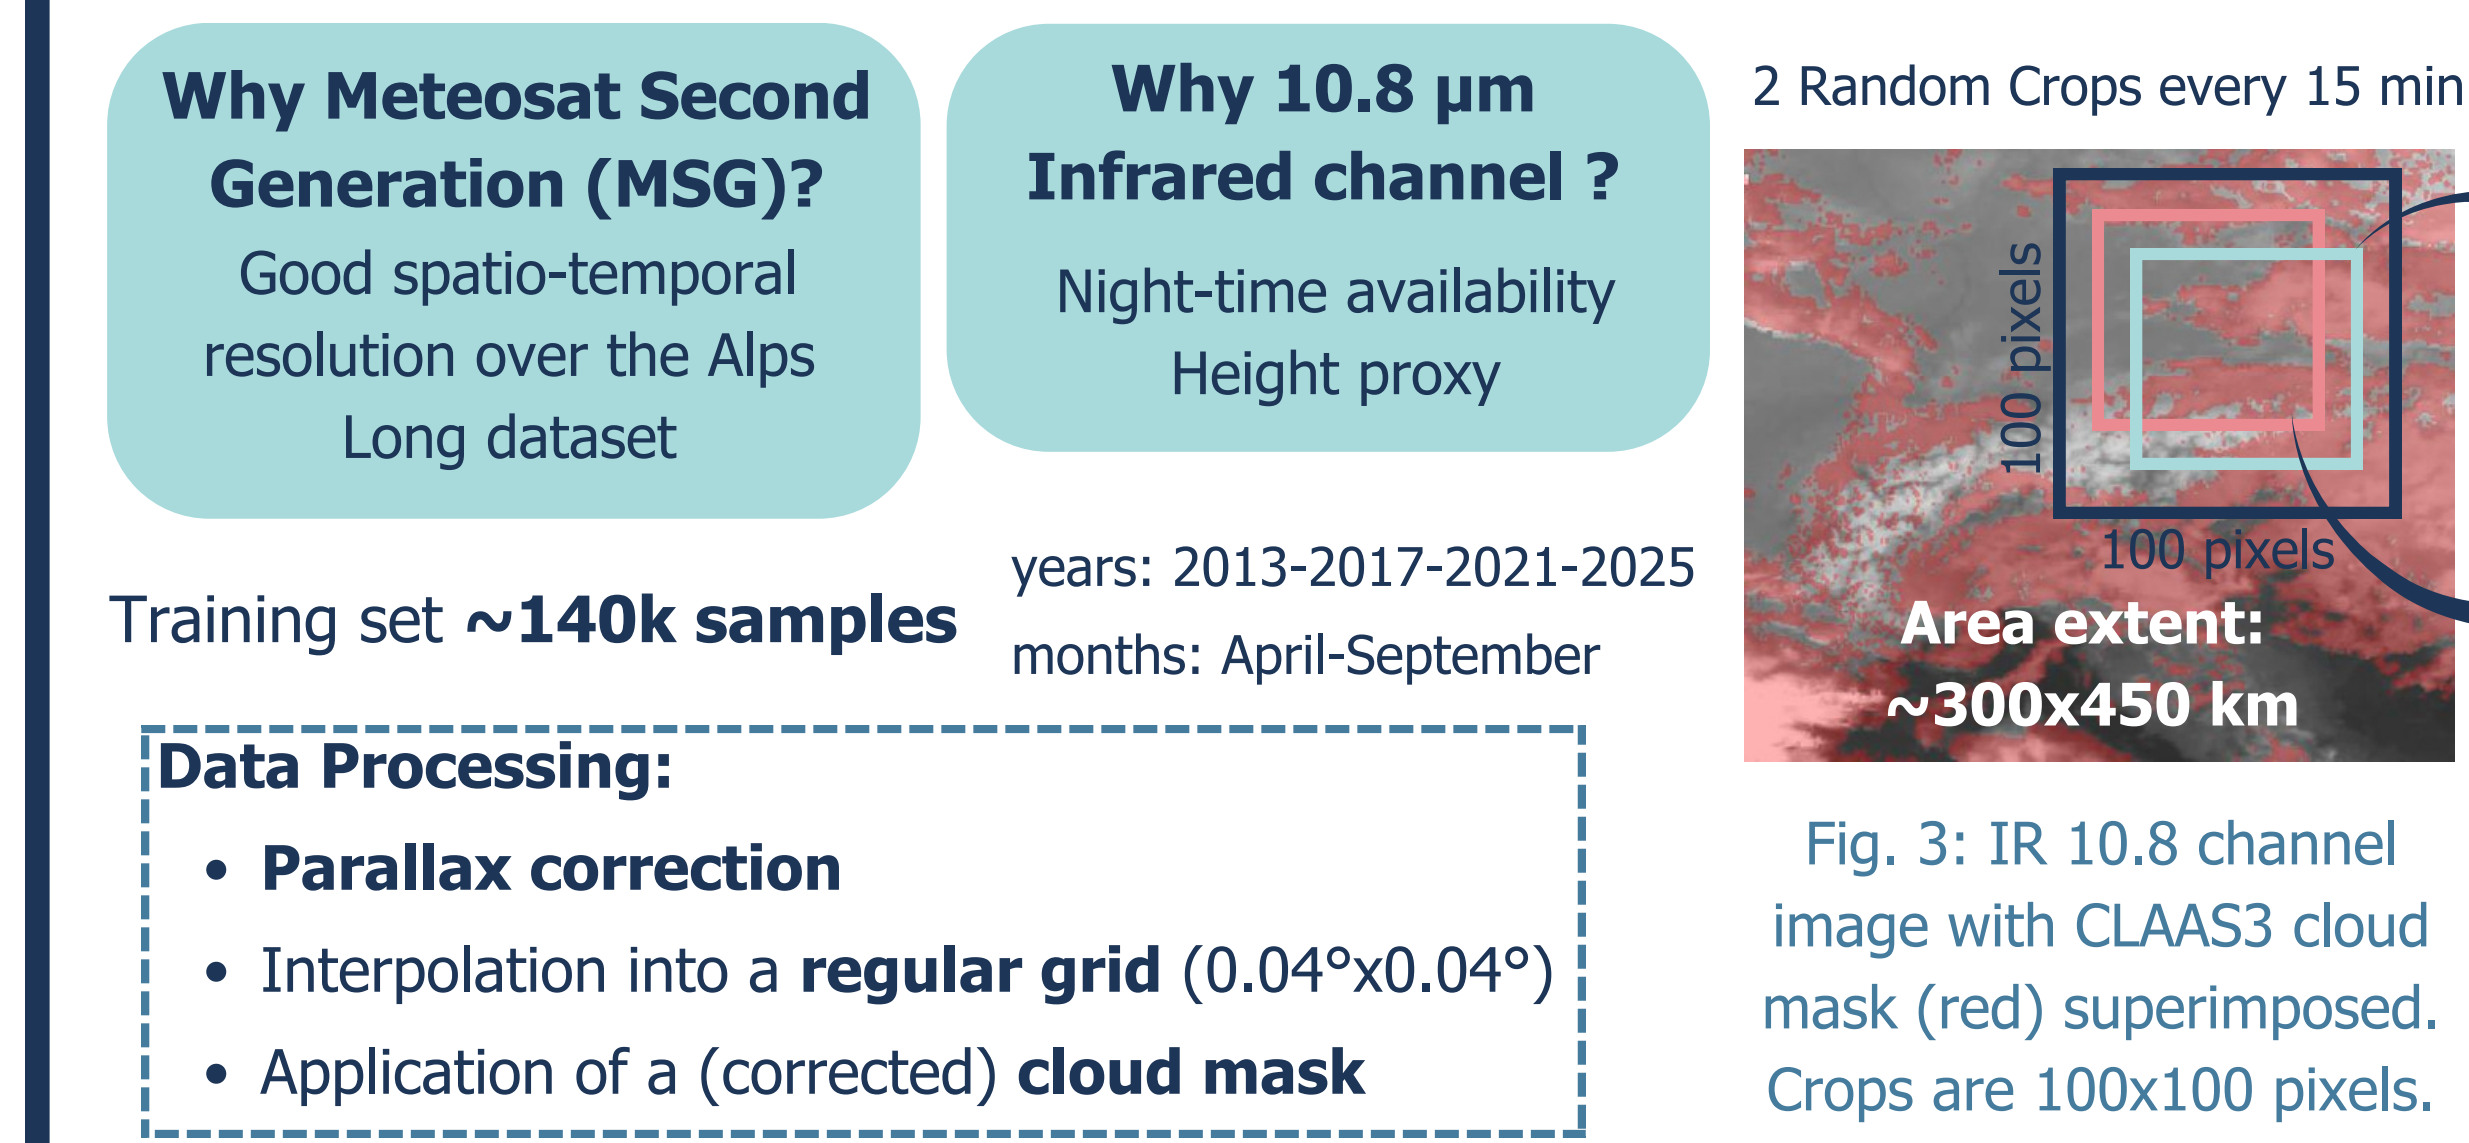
Why Meteosat Second Generation (MSG)?

Good spatio-temporal resolution over the Alps

Long dataset

Why 10.8 µm Infrared channel ?

Night-time availability

Height proxy

2 Random Crops every 15 min

100 pixels

100 pixels

Area extent: ~300x450 km

Training set ~140k samples

years: 2013-2017-2021-2025

months: April-September

Data Processing:

- Parallax correction
- Interpolation into a regular grid (0.04°x0.04°)
- Application of a (corrected) cloud mask

Fig. 3: IR 10.8 channel image with CLAAS3 cloud mask (red) superimposed. Crops are 100x100 pixels.